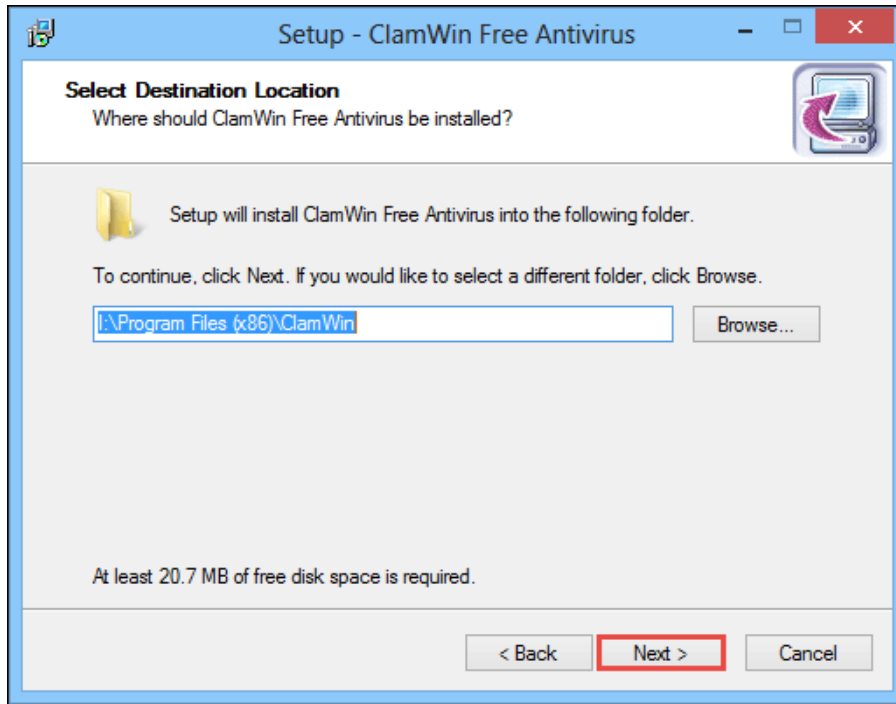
Setup - ClamWin Free Antivirus

Select Destination Location
Where should ClamWin Free Antivirus be installed?

Setup will install ClamWin Free Antivirus into the following folder.

To continue, click Next. If you would like to select a different folder, click Browse.

I:\Program Files (x86)\ClamWin

Browse...

At least 20.7 MB of free disk space is required.

< Back

Next >

Cancel